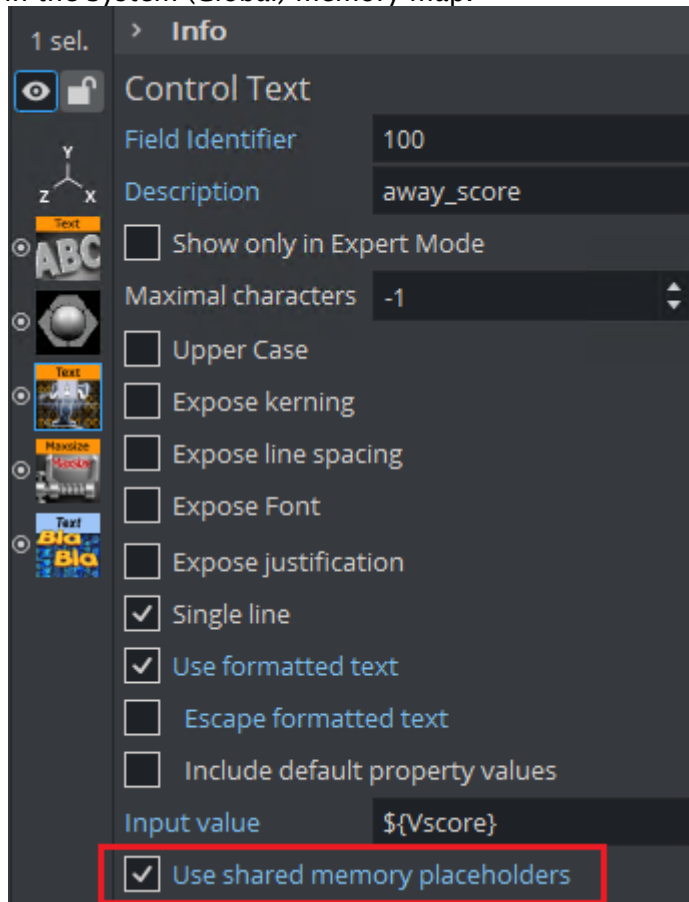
1 sel.

Y
Z X

Text
ABC

Text

Maxsize
Maxsize

Text
Bla
Bla

> Info

Control Text

| Field Identifier | 100 |
|---|---|
| Description | away_score |

Show only in Expert Mode

Maximal characters -1

Upper Case

Expose kerning

Expose line spacing

Expose Font

Expose justification

Single line

Use formatted text

Escape formatted text

Include default property values

Input value ${Vscore}

Use shared memory placeholders